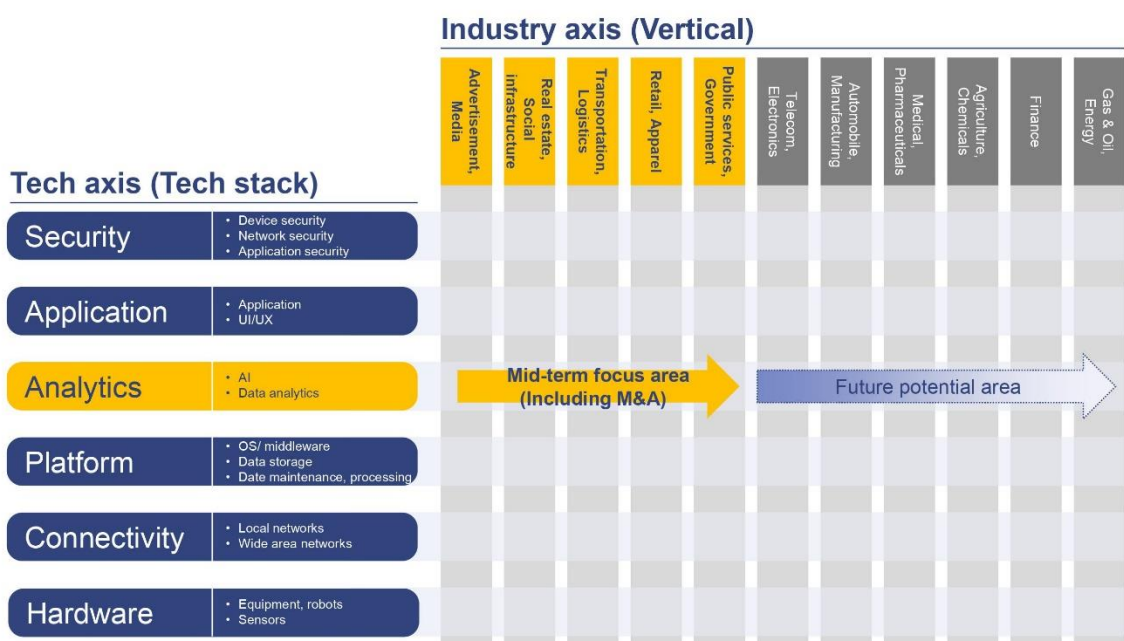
Industry axis (Vertical)

Advertisement, Media

Real estate, Social infrastructure

Transportation, Logistics

Retail, Apparel

Public services, Government

Telecom, Electronics

Automobile, Manufacturing

Medical, Pharmaceuticals

Agriculture, Chemicals

Finance

Gas & Oil, Energy

Tech axis (Tech stack)

Security
- Device security
- Network security
- Application security

Application
- Application
- UI/UX

Analytics
- AI
- Data analytics

Mid-term focus area (Including M&A)

Future potential area

Platform
- OS/ middleware
- Data storage
- Date maintenance, processing

Connectivity
- Local networks
- Wide area networks

Hardware
- Equipment, robots
- Sensors